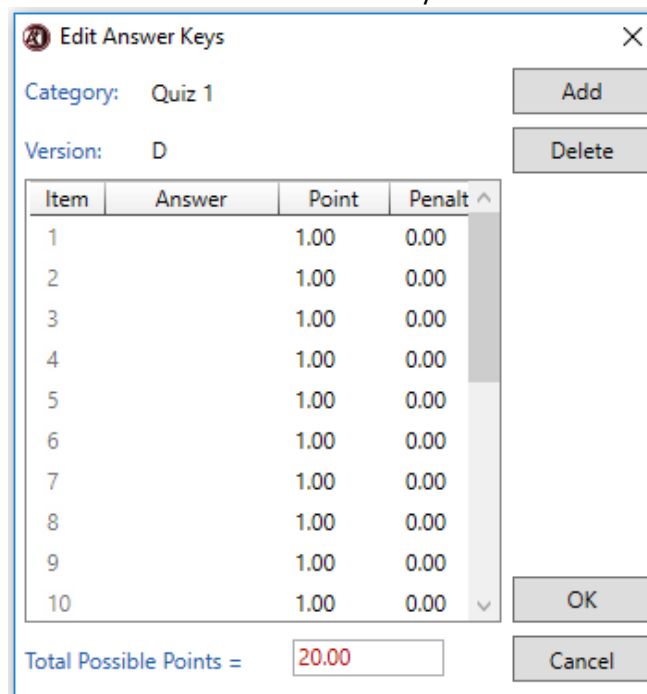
Edit Answer Keys

Category: Quiz 1

Version: D

| Item | Answer | Point | Penalt |
|---|---|---|---|
| 1 | | 1.00 | 0.00 |
| 2 | | 1.00 | 0.00 |
| 3 | | 1.00 | 0.00 |
| 4 | | 1.00 | 0.00 |
| 5 | | 1.00 | 0.00 |
| 6 | | 1.00 | 0.00 |
| 7 | | 1.00 | 0.00 |
| 8 | | 1.00 | 0.00 |
| 9 | | 1.00 | 0.00 |
| 10 | | 1.00 | 0.00 |

Total Possible Points = 20.00

Add

Delete

OK

Cancel